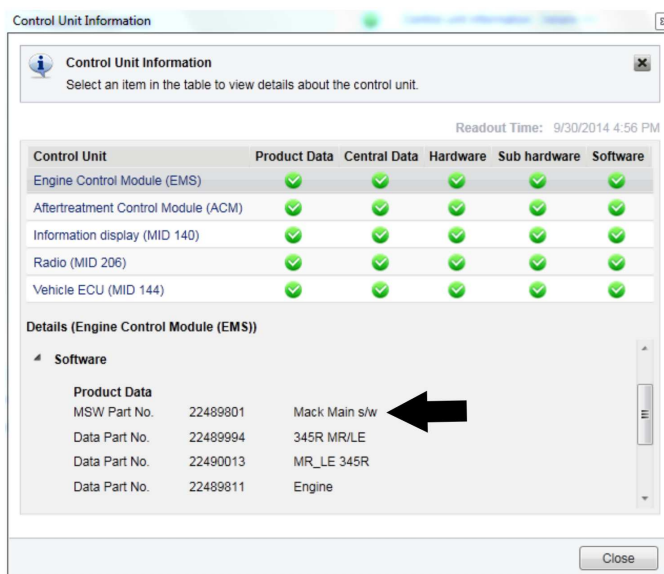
Control Unit Information

Control Unit Information
Select an item in the table to view details about the control unit.

Readout Time: 9/30/2014 4:56 PM

| Control Unit | Product Data | Central Data | Hardware | Sub hardware | Software |
|---|---|---|---|---|---|
| Engine Control Module (EMS) | | | | | |
| Aftertreatment Control Module (ACM) | | | | | |
| Information display (MID 140) | | | | | |
| Radio (MID 206) | | | | | |
| Vehicle ECU (MID 144) | | | | | |

Details (Engine Control Module (EMS))

Software

Product Data
MSW Part No. 22489801 Mack Main s/w
Data Part No. 22489994 345R MR/LE
Data Part No. 22490013 MR_LE 345R
Data Part No. 22489811 Engine

Close